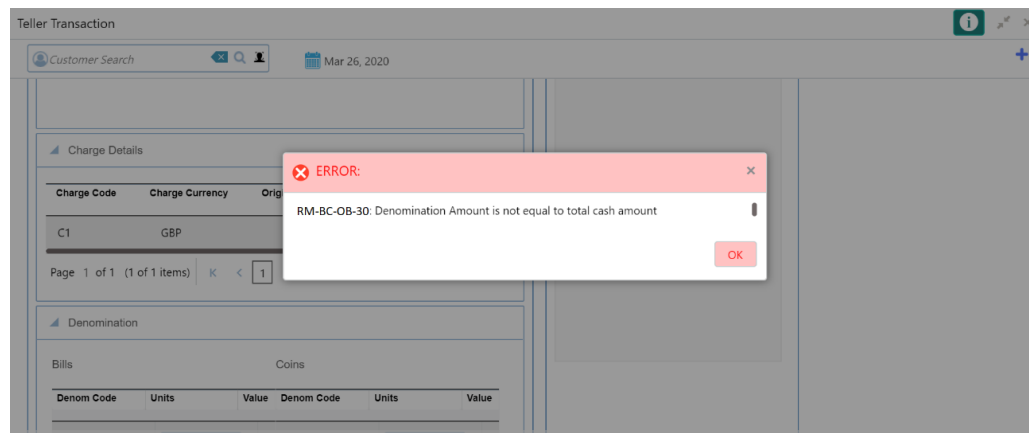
Teller Transaction

Customer Search

Mar 26, 2020

Charge Details

| Charge Code | Charge Currency | Orig |
|---|---|---|
| C1 | GBP | |

Page 1 of 1 (1 of 1 items) K < 1

Denomination

Bills

Coins

| Denom Code | Units | Value | Denom Code | Units | Value |
|---|---|---|---|---|---|

ERROR:

×

RM-BC-OB-30: Denomination Amount is not equal to total cash amount

OK